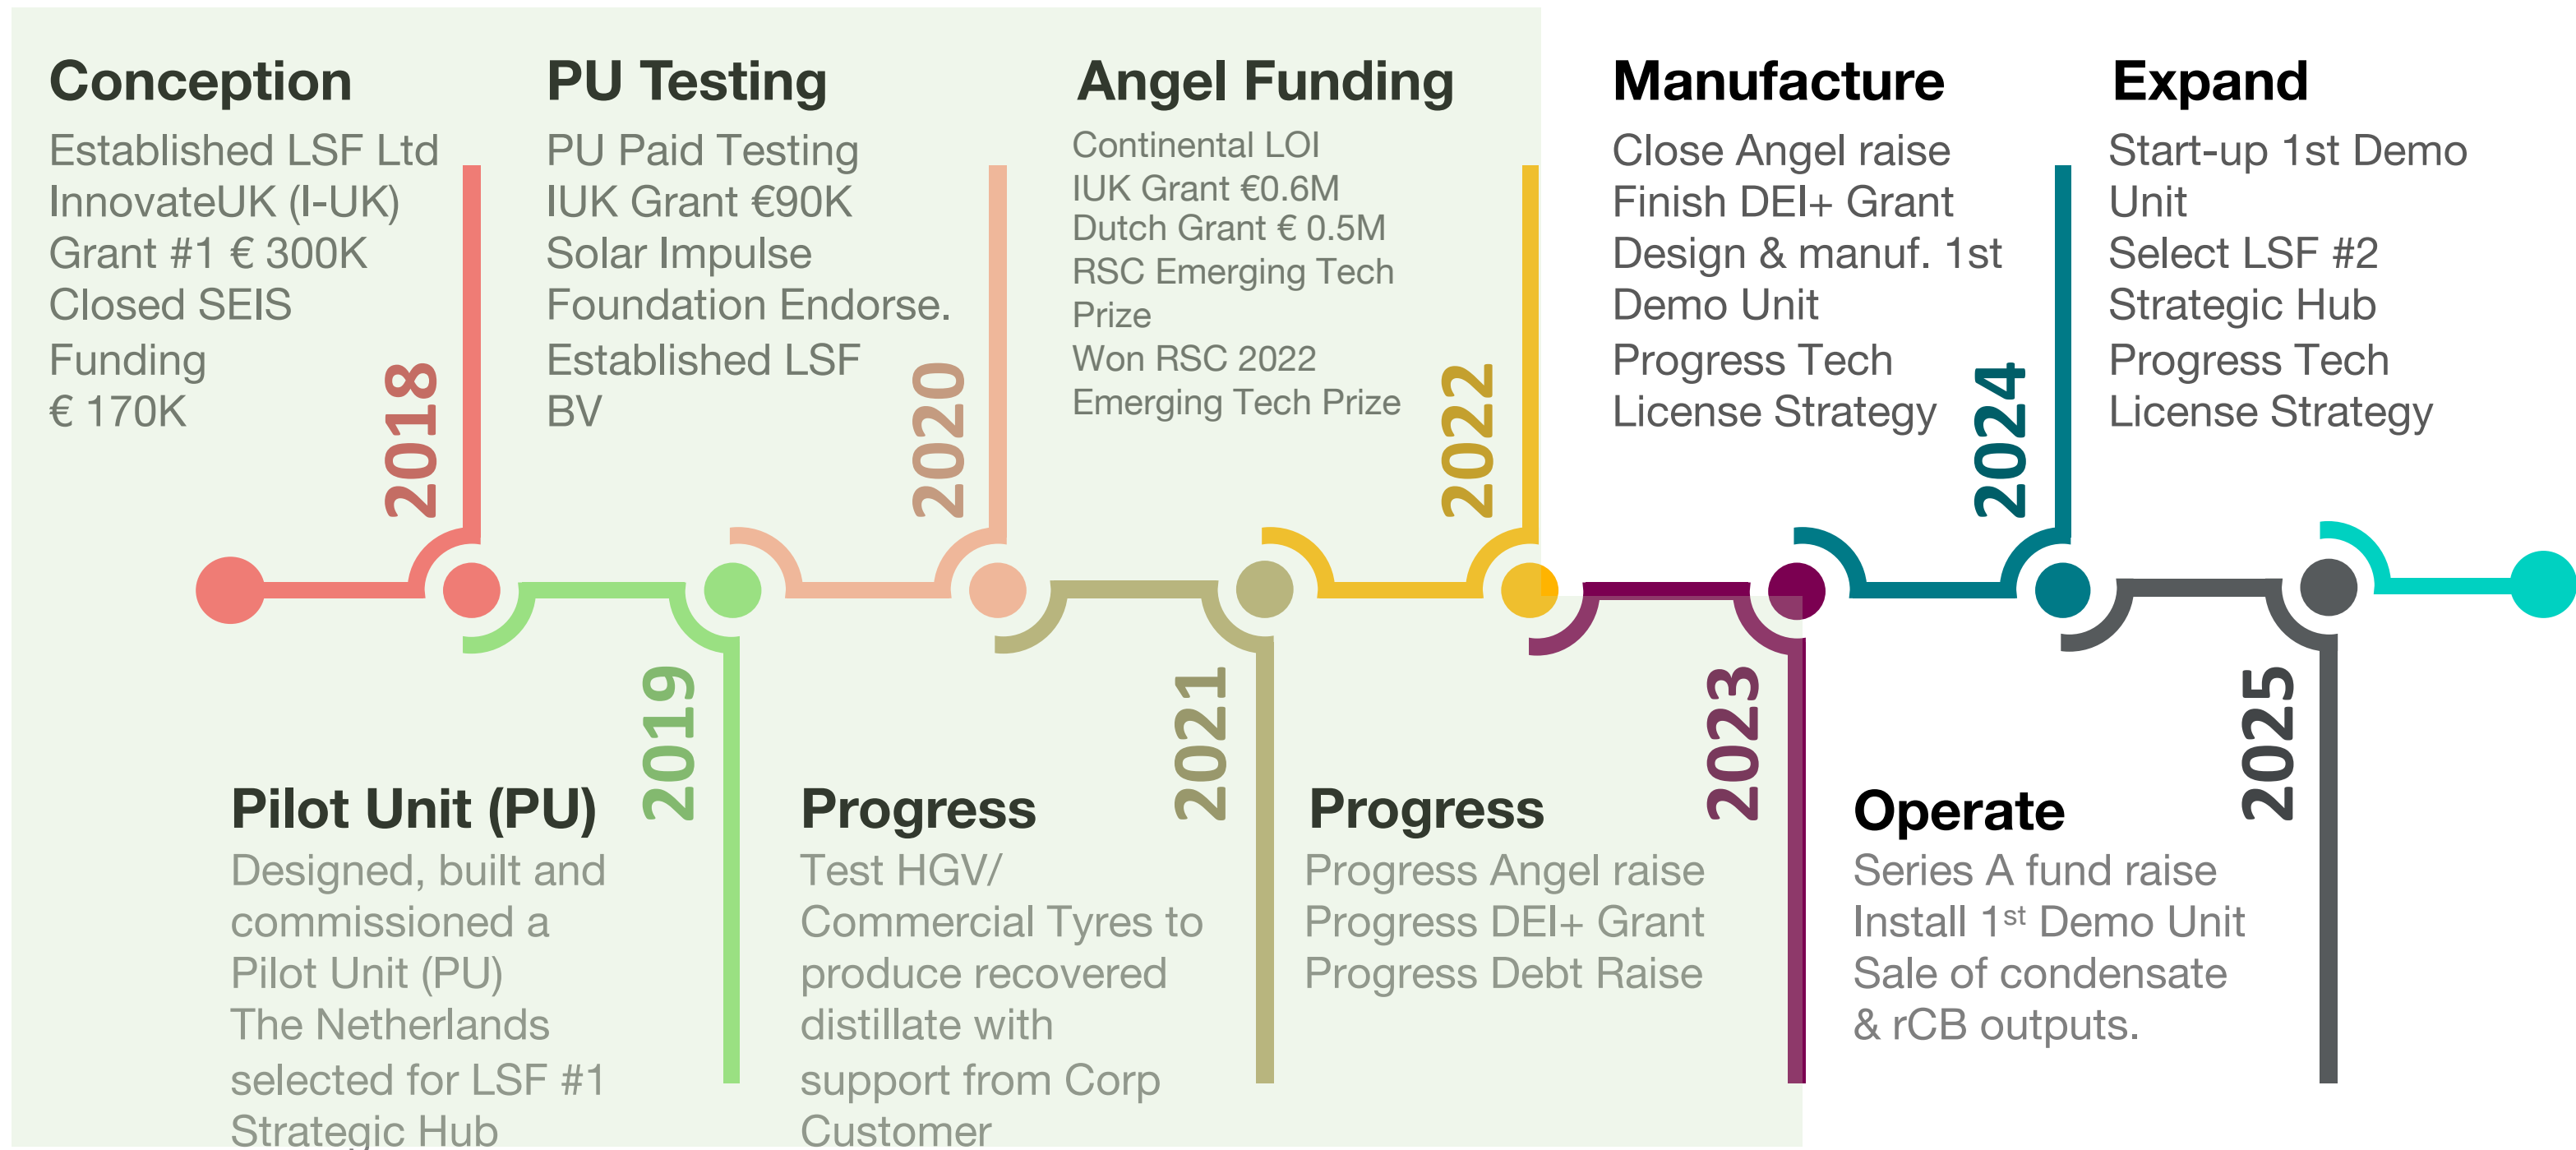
Conception
Established LSF Ltd
InnovateUK (I-UK)
Grant #1 € 300K
Closed SEIS
Funding
€ 170K

2018

PU Testing
PU Paid Testing
IUK Grant €90K
Solar Impulse
Foundation Endorse.
Established LSF
BV

2020

Angel Funding
Continental LOI
IUK Grant €0.6M
Dutch Grant € 0.5M
RSC Emerging Tech
Prize
Won RSC 2022
Emerging Tech Prize

2022

Manufacture
Close Angel raise
Finish DEI+ Grant
Design & manuf. 1st
Demo Unit
Progress Tech
License Strategy

2024

Expand
Start-up 1st Demo
Unit
Select LSF #2
Strategic Hub
Progress Tech
License Strategy

2019

Pilot Unit (PU)
Designed, built and commissioned a Pilot Unit (PU)
The Netherlands selected for LSF #1
Strategic Hub

2021

Progress
Test HGV/
Commercial Tyres to produce recovered distillate with support from Corp
Customer

2023

Progress
Progress Angel raise
Progress DEI+ Grant
Progress Debt Raise

2025

Operate
Series A fund raise
Install 1$^{st}$ Demo Unit
Sale of condensate
& rCB outputs.